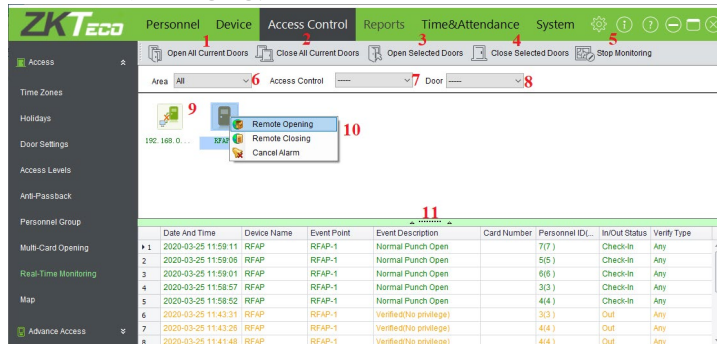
ZKTeco

Personnel Device Access Control Reports Time&Attendance System

Access

Time Zones

Holidays

Door Settings

Access Levels

Anti-Passback

Personnel Group

Multi-Card Opening

Real-Time Monitoring

Map

Advance Access

1 Open All Current Doors 2 Close All Current Doors 3 Open Selected Doors 4 Close Selected Doors 5 Stop Monitoring

Area All 6 Access Control ----- 7 Door ----- 8

9

192.168.0...

RFAP

Remote Opening

Remote Closing

Cancel Alarm

10

11

| | Date And Time | Device Name | Event Point | Event Description | Card Number | Personnel ID(... | In/Out Status | Verify Type |
|---|---|---|---|---|---|---|---|---|
| 1 | 2020-03-25 11:59:11 | RFAP | RFAP-1 | Normal Punch Open | | 7(7) | Check-In | Any |
| 2 | 2020-03-25 11:59:06 | RFAP | RFAP-1 | Normal Punch Open | | 5(5) | Check-In | Any |
| 3 | 2020-03-25 11:59:01 | RFAP | RFAP-1 | Normal Punch Open | | 6(6) | Check-In | Any |
| 4 | 2020-03-25 11:58:57 | RFAP | RFAP-1 | Normal Punch Open | | 3(3) | Check-In | Any |
| 5 | 2020-03-25 11:58:52 | RFAP | RFAP-1 | Normal Punch Open | | 4(4) | Check-In | Any |
| 6 | 2020-03-25 11:43:31 | RFAP | RFAP-1 | Verified(No privilege) | | 3(3) | Out | Any |
| 7 | 2020-03-25 11:43:26 | RFAP | RFAP-1 | Verified(No privilege) | | 4(4) | Out | Any |
| 8 | 2020-03-25 11:41:48 | RFAP | RFAP-1 | Verified(No privilege) | | 4(4) | Out | Any |